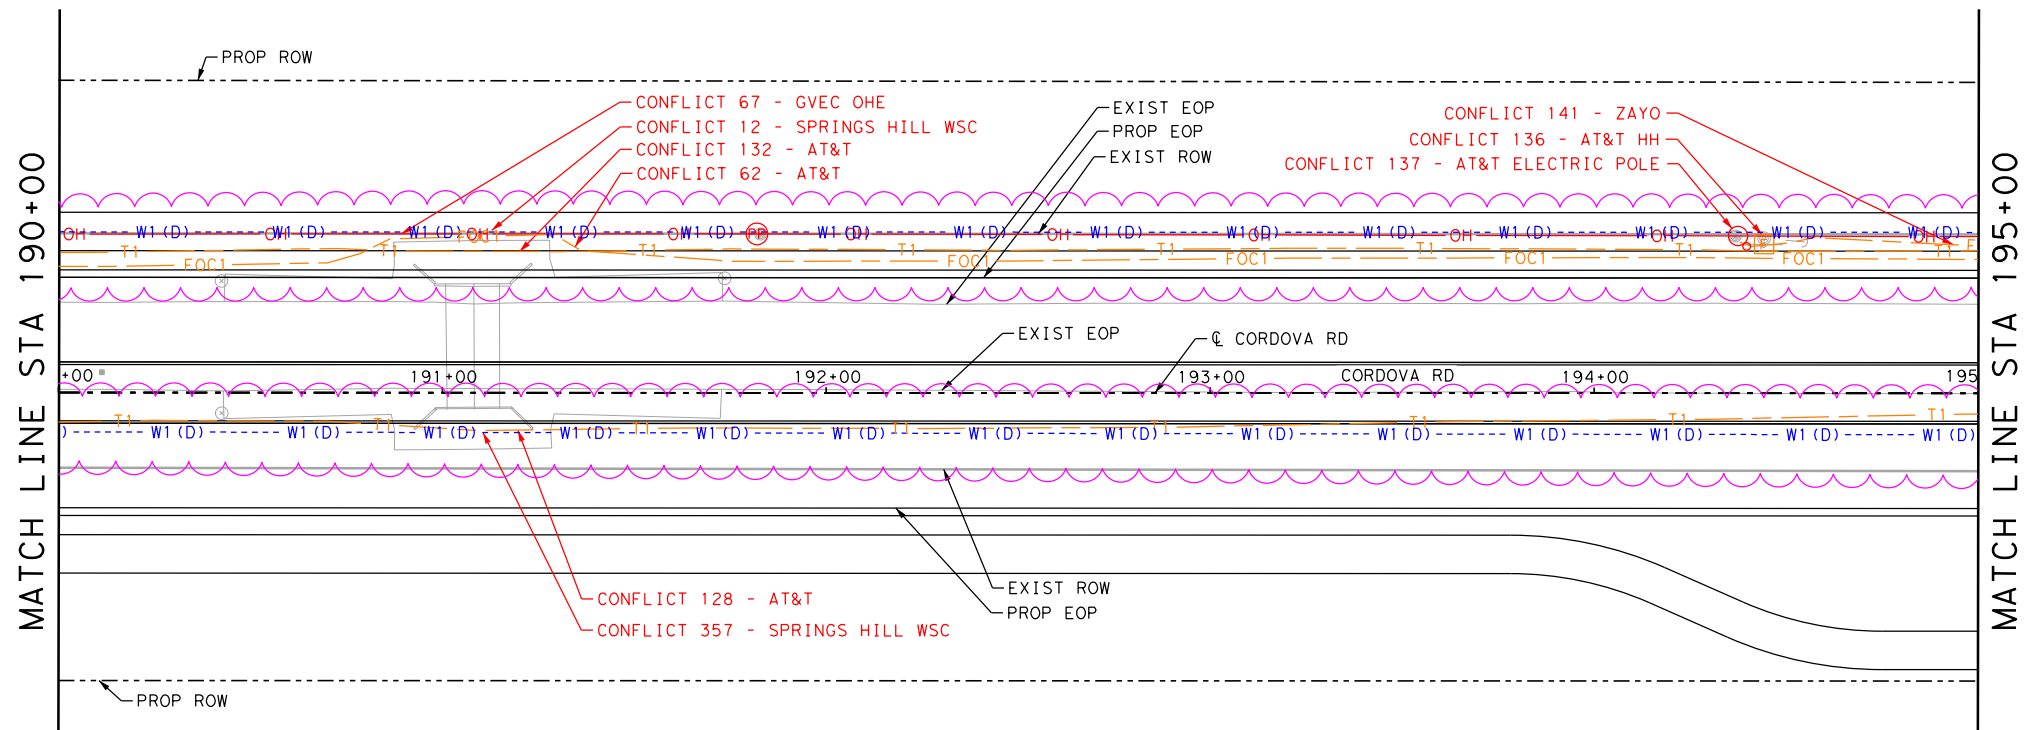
PROP ROW

CONFLICT 67 - GVEC OHE
CONFLICT 12 - SPRINGS HILL WSC
CONFLICT 132 - AT&T
CONFLICT 62 - AT&T

EXIST EOP
PROP EOP
EXIST ROW

CONFLICT 141 - ZAYO
CONFLICT 136 - AT&T HH
CONFLICT 137 - AT&T ELECTRIC POLE

MATCH LINE STA 190+00

MATCH LINE STA 195+00

OH W1 (D) W1 (D) W1 (D) OH W1 (D) W1 (D) PP W1 (D) OH W1 (D) W1 (D) OH W1 (D) OH W1 (D) OH W1 (D) W1 (D) W1 (D) OH W1 (D)

T1 FOC1 T1 T1 T1 FOC1 T1 FOC1 T1 FOC1 T1 FOC1 T1

EXIST EOP

℄ CORDOVA RD

+00 191+00 192+00 193+00 CORDOVA RD 194+00 195

T1 T1 T1 T1 T1 T1 T1

W1 (D) W1 (D) W1 (D) W1 (D) W1 (D) W1 (D) W1 (D) W1 (D) W1 (D) W1 (D) W1 (D) W1 (D) W1 (D) W1 (D) W1 (D)

CONFLICT 128 - AT&T
CONFLICT 357 - SPRINGS HILL WSC

EXIST ROW
PROP EOP

PROP ROW